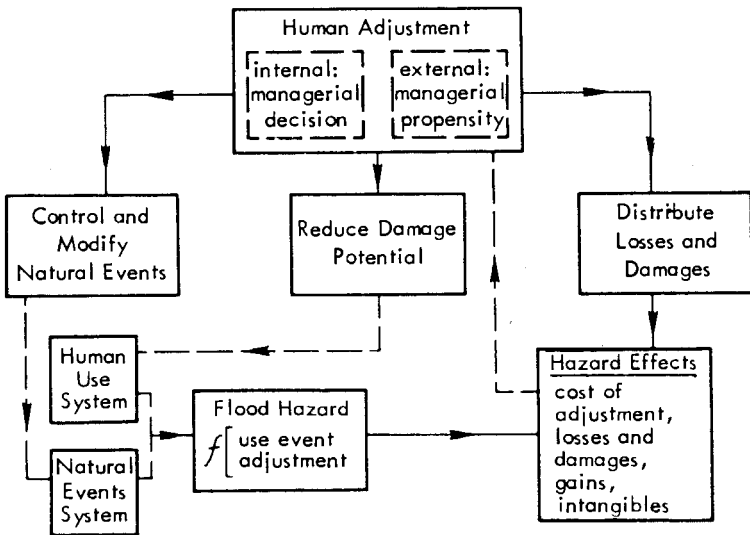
Human Adjustment

internal: managerial decision

external: managerial propensity

Control and Modify Natural Events

Reduce Damage Potential

Distribute Losses and Damages

Human Use System

Natural Events System

Flood Hazard

$f\left[\begin{array}{l}\text{use event}\\ \text{adjustment}\end{array}\right.$

Hazard Effects

cost of adjustment, losses and damages, gains, intangibles